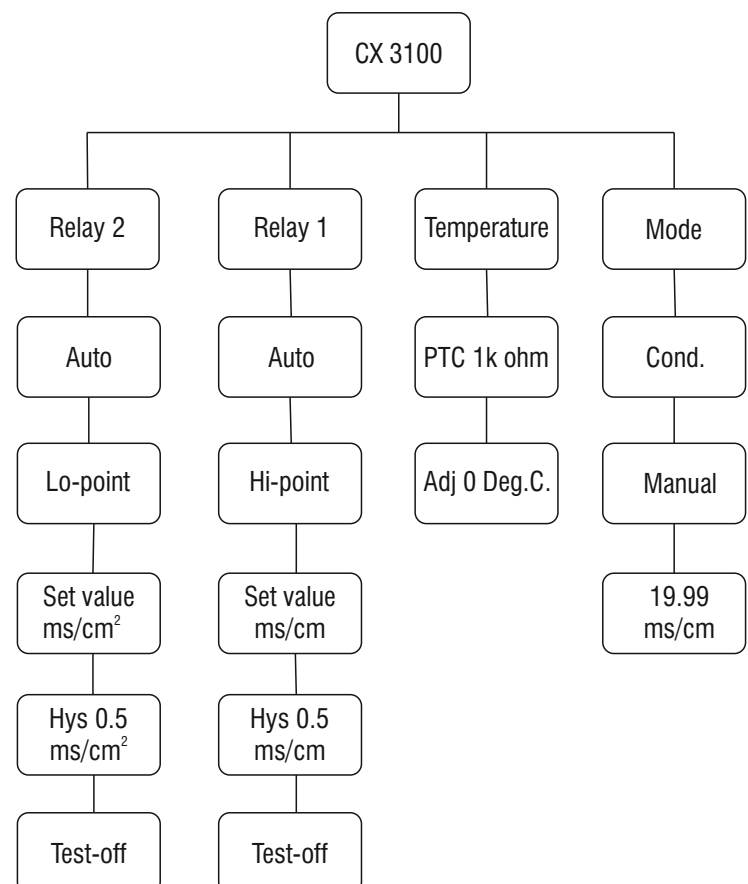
CX 3100

Relay 2

Auto

Lo-point

Set value ms/cm$^2$

Hys 0.5 ms/cm$^2$

Test-off

Relay 1

Auto

Hi-point

Set value ms/cm

Hys 0.5 ms/cm

Test-off

Temperature

PTC 1k ohm

Adj 0 Deg.C.

Mode

Cond.

Manual

19.99 ms/cm